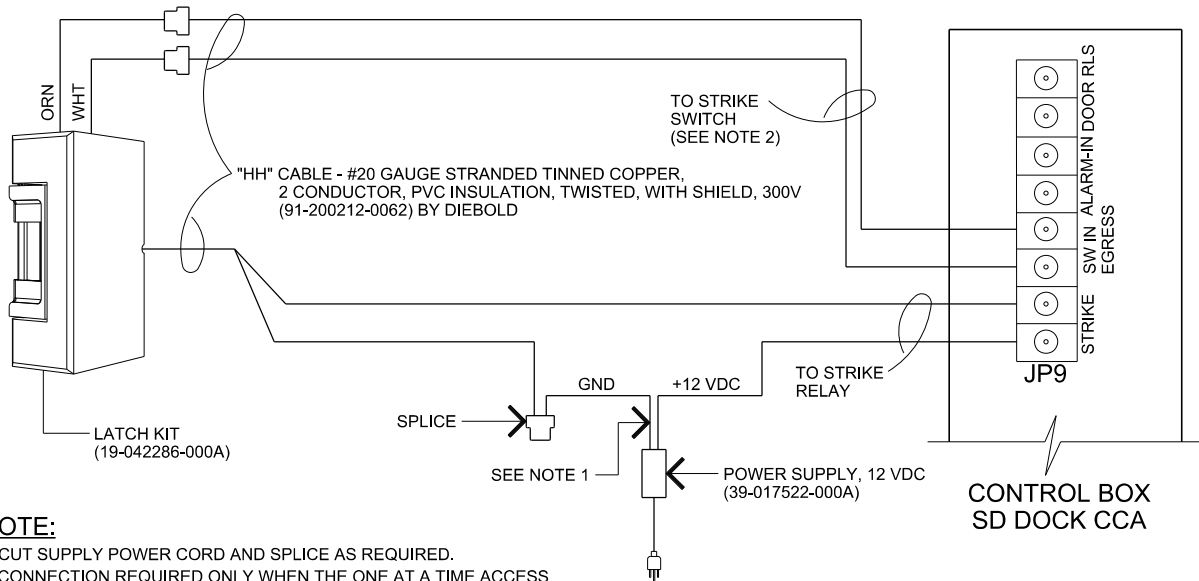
ORN
WHT

TO STRIKE
SWITCH
(SEE NOTE 2)

"HH" CABLE - #20 GAUGE STRANDED TINNED COPPER,
2 CONDUCTOR, PVC INSULATION, TWISTED, WITH SHIELD, 300V
(91-200212-0062) BY DIEBOLD

ALARM-IN DOOR RLS
SW IN
EGRESS
STRIKE
JP9

TO STRIKE
RELAY

GND
+12 VDC

SPLICE

LATCH KIT
(19-042286-000A)

SEE NOTE 1

POWER SUPPLY, 12 VDC
(39-017522-000A)

CONTROL BOX
SD DOCK CCA

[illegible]OTE:
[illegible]CUT SUPPLY POWER CORD AND SPLICE AS REQUIRED.
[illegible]CONNECTION REQUIRED ONLY WHEN THE ONE AT A TIME ACCESS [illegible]